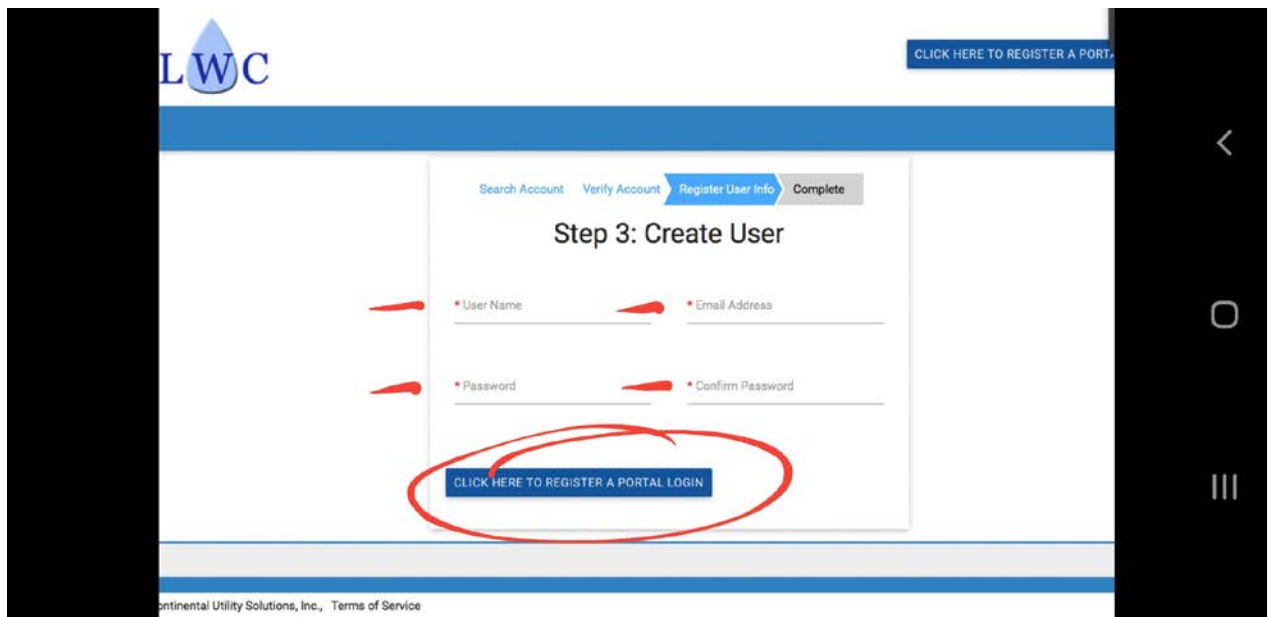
LWC

CLICK HERE TO REGISTER A PORT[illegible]

Search Account Verify Account Register User Info Complete

Step 3: Create User

* User Name

* Email Address

* Password

* Confirm Password

CLICK HERE TO REGISTER A PORTAL LOGIN

ontinental Utility Solutions, Inc., Terms of Service